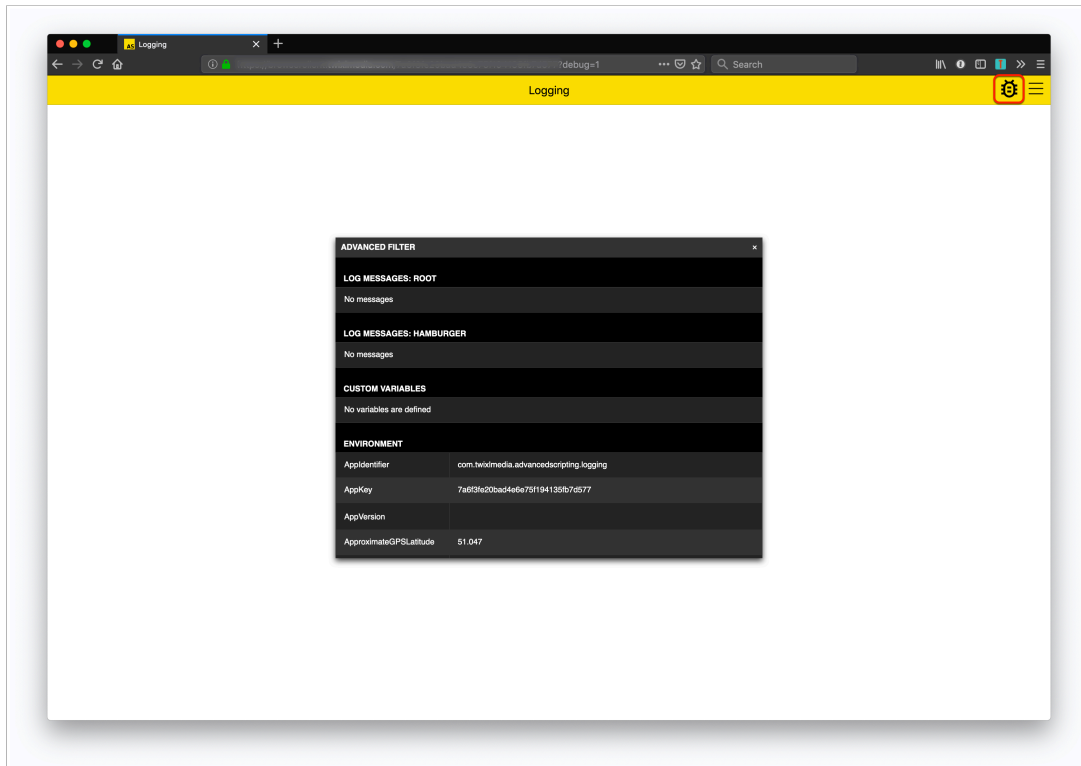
AS Logging

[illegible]?debug=1

Search

Logging

ADVANCED FILTER ×

LOG MESSAGES: ROOT

No messages

LOG MESSAGES: HAMBURGER

No messages

CUSTOM VARIABLES

No variables are defined

ENVIRONMENT

| | |
|---|---|
| AppIdentifier | com.twixlmedia.advancedscripting.logging |
| AppKey | 7a6f3fe20bad4e6e75f194135fb7d577 |
| AppVersion | |
| ApproximateGPSLatitude | 51.047 |